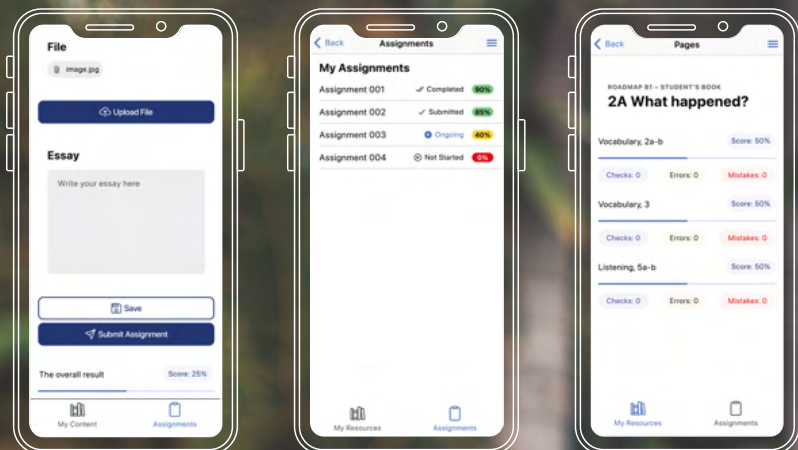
File

image.jpg

Upload File

Essay

Write your essay here

Save

Submit Assignment

The overall result

Score: 25%

My Content

Assignments

Back

Assignments

My Assignments

| | | |
|---|---|---|
| Assignment 001 | Completed | 90% |
| Assignment 002 | Submitted | 85% |
| Assignment 003 | Ongoing | 40% |
| Assignment 004 | Not Started | 0% |

My Resources

Assignments

Back

Pages

ROADMAP B1 – STUDENT'S BOOK

2A What happened?

Vocabulary, 2a-b

Score: 50%

Checks: 0

Errors: 0

Mistakes: 0

Vocabulary, 3

Score: 50%

Checks: 0

Errors: 0

Mistakes: 0

Listening, 5a-b

Score: 50%

Checks: 0

Errors: 0

Mistakes: 0

My Resources

Assignments